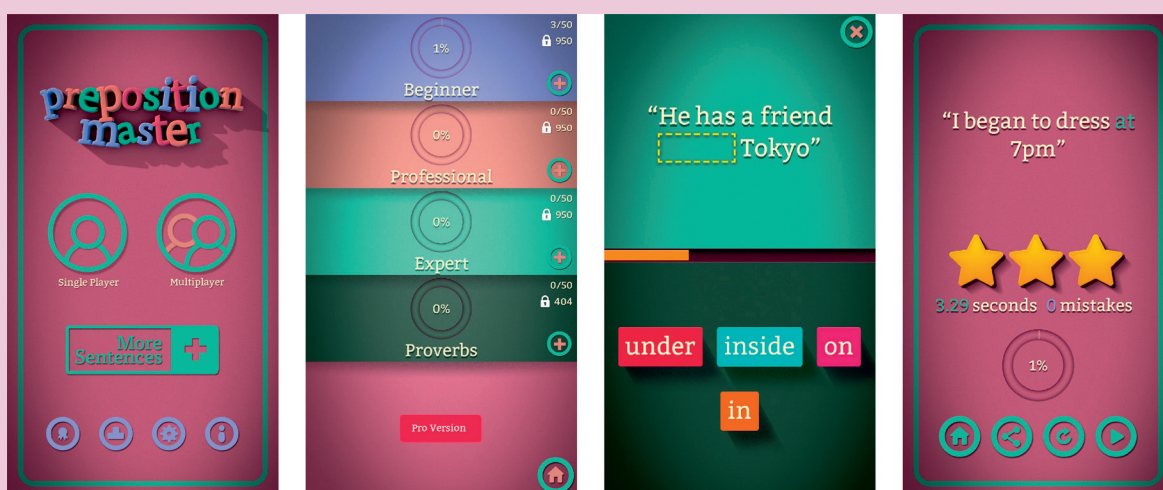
preposition master

Single Player

Multiplayer

More Sentences

1%

3/50

950

Beginner

0%

0/50

950

Professional

0%

0/50

950

Expert

0%

0/50

404

Proverbs

Pro Version

“He has a friend Tokyo”

under

inside

on

in

“I began to dress at 7pm”

3.29 seconds 0 mistakes

1%